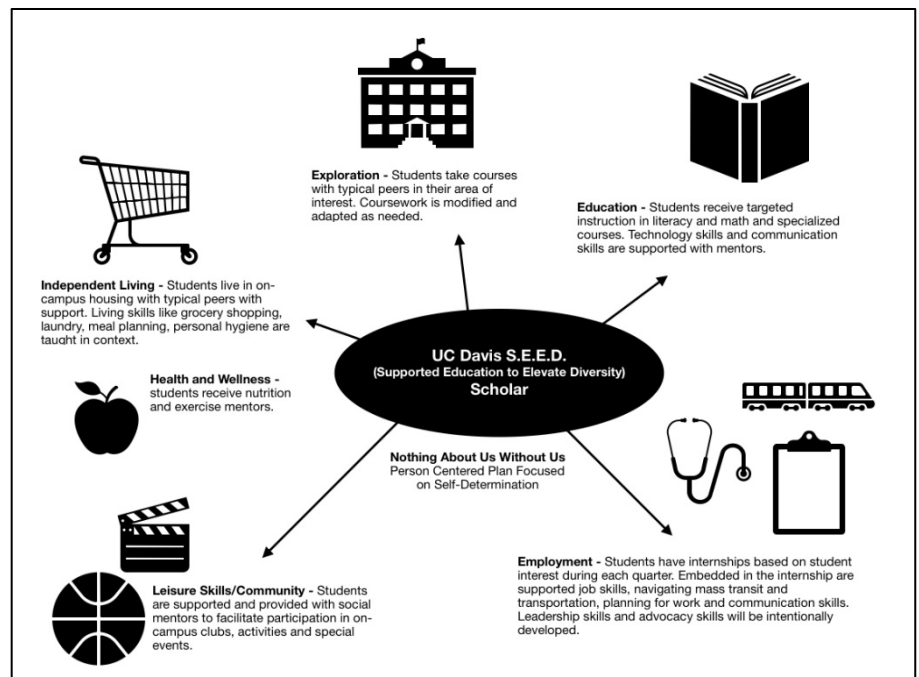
Exploration - Students take courses with typical peers in their area of interest. Coursework is modified and adapted as needed.

Education - Students receive targeted instruction in literacy and math and specialized courses. Technology skills and communication skills are supported with mentors.

Independent Living - Students live in on-campus housing with typical peers with support. Living skills like grocery shopping, laundry, meal planning, personal hygiene are taught in context.

UC Davis S.E.E.D.
(Supported Education to Elevate Diversity)
Scholar

Health and Wellness - students receive nutrition and exercise mentors.

Nothing About Us Without Us
Person Centered Plan Focused on Self-Determination

Leisure Skills/Community - Students are supported and provided with social mentors to facilitate participation in on-campus clubs, activities and special events.

Employment - Students have internships based on student interest during each quarter. Embedded in the internship are supported job skills, navigating mass transit and transportation, planning for work and communication skills. Leadership skills and advocacy skills will be intentionally developed.